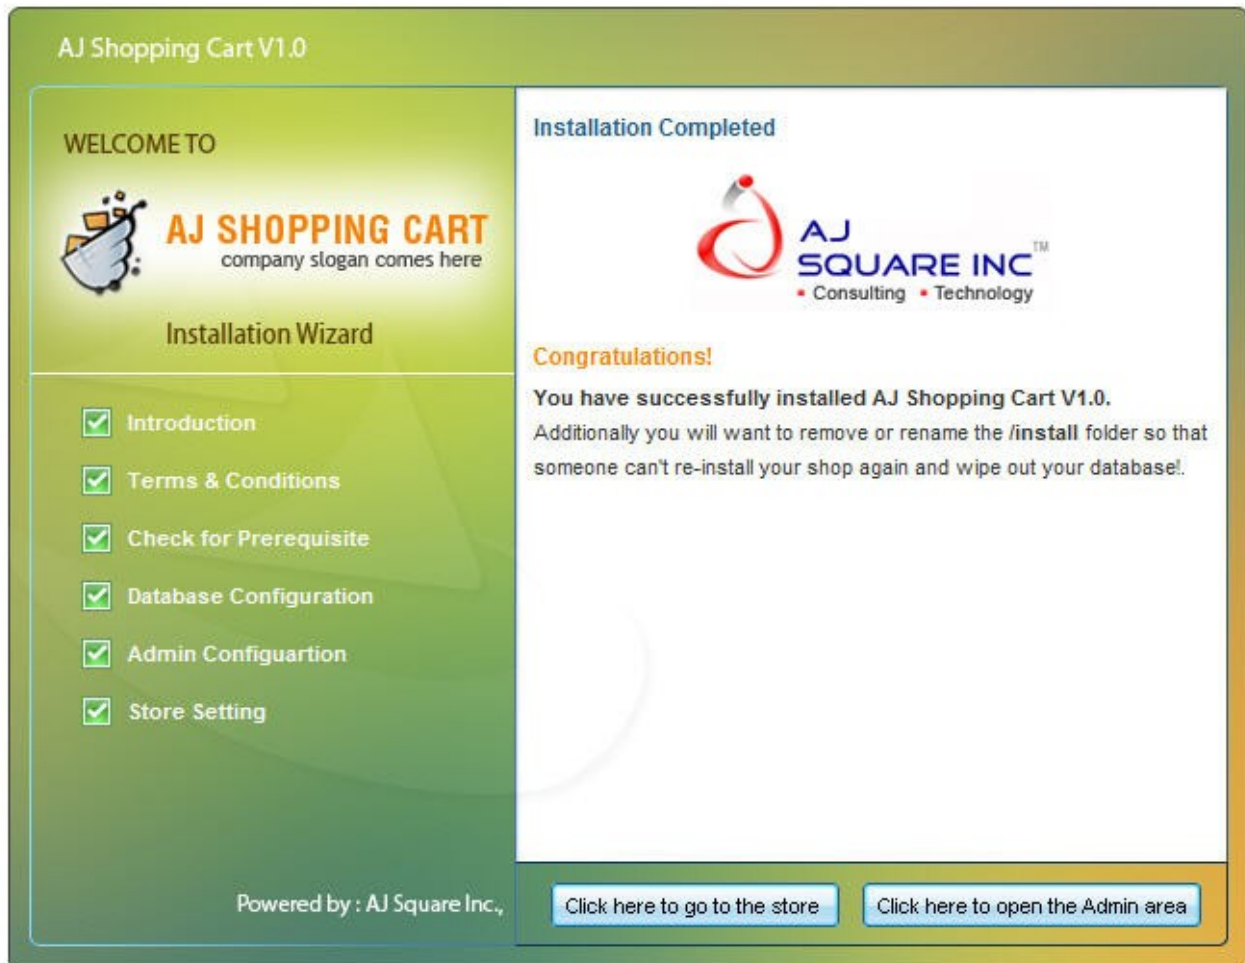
AJ Shopping Cart V1.0

WELCOME TO

AJ SHOPPING CART
company slogan comes here

Installation Wizard

Introduction

Terms & Conditions

Check for Prerequisite

Database Configuration

Admin Configuartion

Store Setting

Powered by : AJ Square Inc.,

Installation Completed

AJ SQUARE INC TM
• Consulting • Technology

Congratulations!

You have successfully installed AJ Shopping Cart V1.0.
Additionally you will want to remove or rename the /install folder so that someone can't re-install your shop again and wipe out your database!.

Click here to go to the store

Click here to open the Admin area